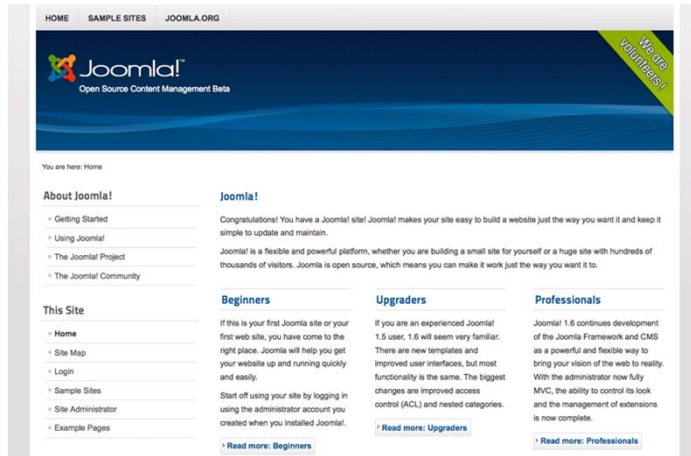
HOME SAMPLE SITES JOOMLA.ORG

Joomla!™
Open Source Content Management Beta

We are volunteers

You are here: Home

About Joomla!
Getting Started
Using Joomla!
The Joomla! Project
The Joomla! Community

This Site
Home
Site Map
Login
Sample Sites
Site Administrator
Example Pages

Joomla!

Congratulations! You have a Joomla! site! Joomla! makes your site easy to build a website just the way you want it and keep it simple to update and maintain.

Joomla! is a flexible and powerful platform, whether you are building a small site for yourself or a huge site with hundreds of thousands of visitors. Joomla is open source, which means you can make it work just the way you want it to.

Beginners

If this is your first Joomla site or your first web site, you have come to the right place. Joomla will help you get your website up and running quickly and easily.

Start off using your site by logging in using the administrator account you created when you installed Joomla!.

Read more: Beginners

Upgraders

If you are an experienced Joomla! 1.5 user, 1.6 will seem very familiar. There are new templates and improved user interfaces, but most functionality is the same. The biggest changes are improved access control (ACL) and nested categories.

Read more: Upgraders

Professionals

Joomla! 1.6 continues development of the Joomla Framework and CMS as a powerful and flexible way to bring your vision of the web to reality. With the administrator now fully MVC, the ability to control its look and the management of extensions is now complete.

Read more: Professionals